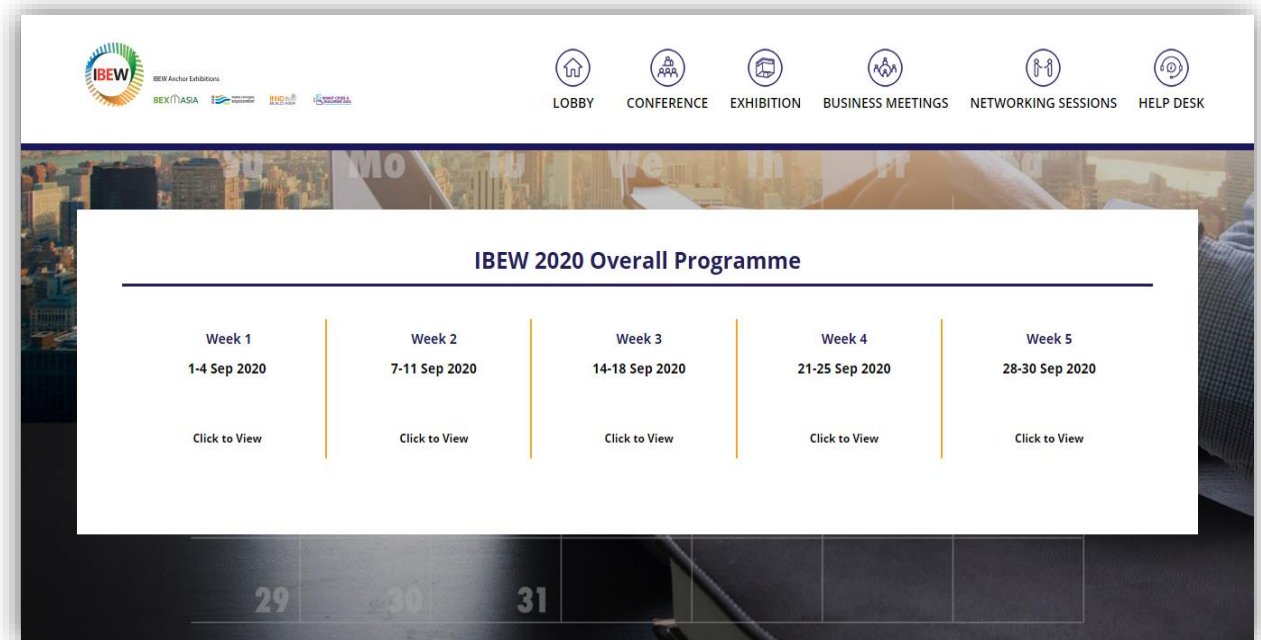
IBEW

IBEW Anchor Exhibitions

BEX ASIA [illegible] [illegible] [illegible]

LOBBY CONFERENCE EXHIBITION BUSINESS MEETINGS NETWORKING SESSIONS HELP DESK

Su Mo Tu We Th Fr Sa

IBEW 2020 Overall Programme

| Week 1 | Week 2 | Week 3 | Week 4 | Week 5 |
|---|---|---|---|---|
| 1-4 Sep 2020 | 7-11 Sep 2020 | 14-18 Sep 2020 | 21-25 Sep 2020 | 28-30 Sep 2020 |
| Click to View | Click to View | Click to View | Click to View | Click to View |

29 30 31